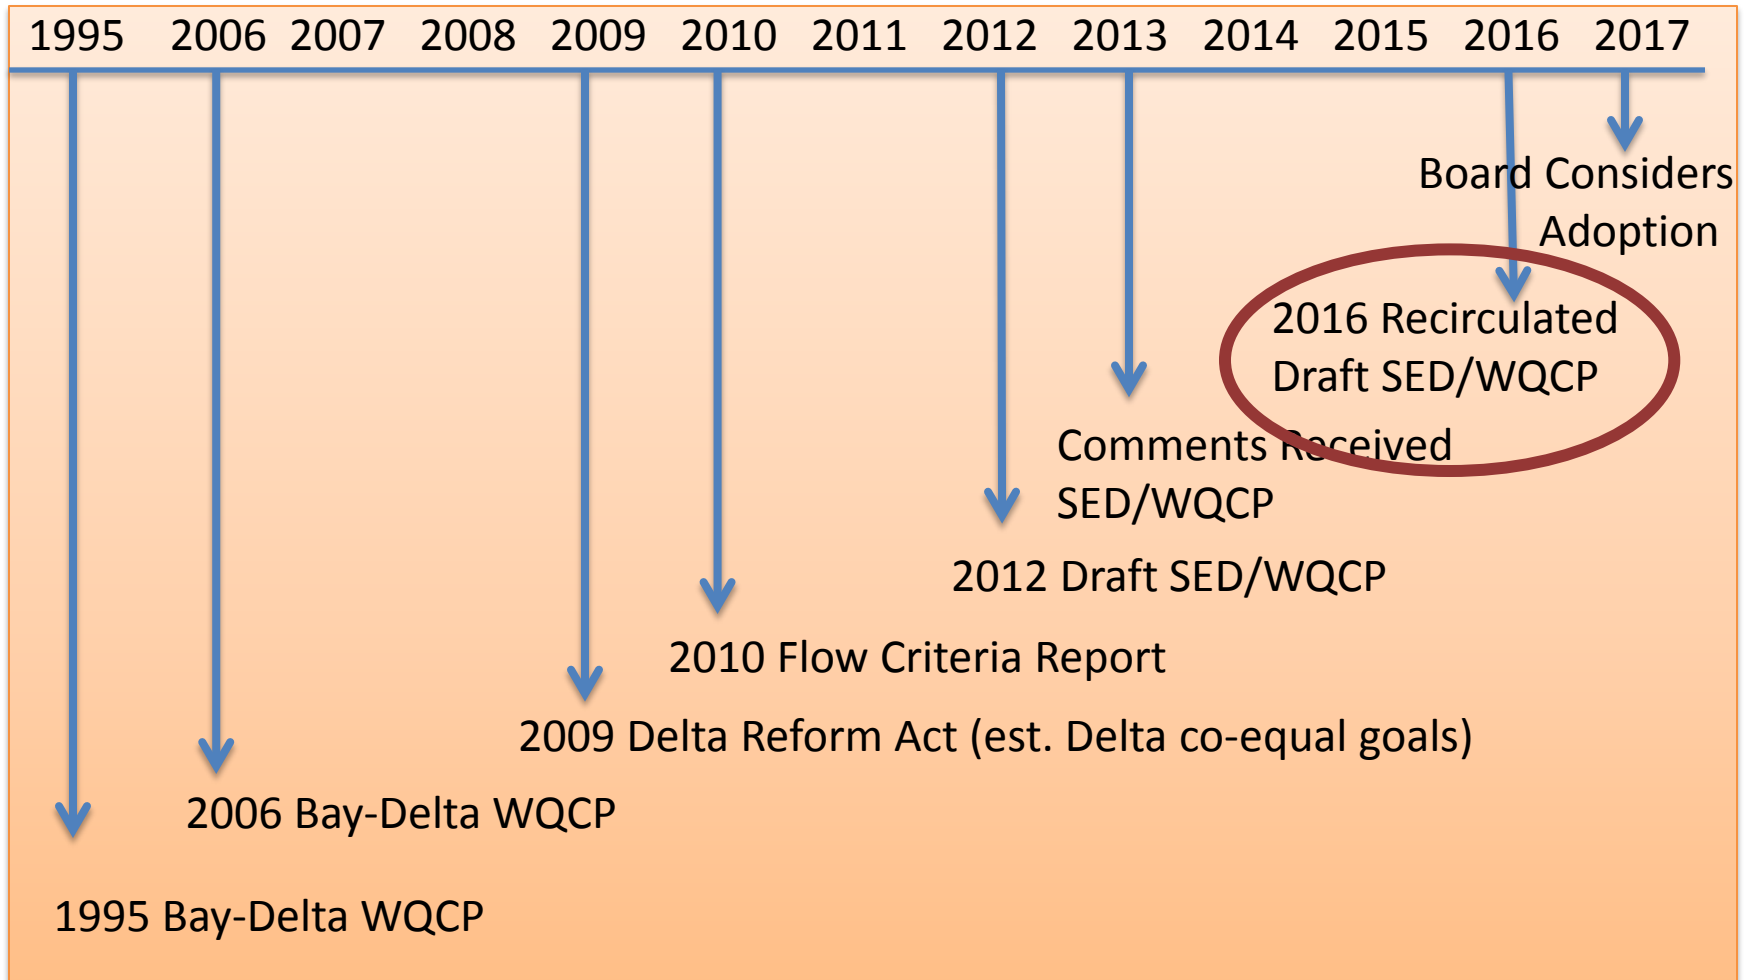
1995 2006 2007 2008 2009 2010 2011 2012 2013 2014 2015 2016 2017

Board Considers Adoption

2016 Recirculated Draft SED/WQCP

Comments Received SED/WQCP

2012 Draft SED/WQCP

2010 Flow Criteria Report

2009 Delta Reform Act (est. Delta co-equal goals)

2006 Bay-Delta WQCP

1995 Bay-Delta WQCP